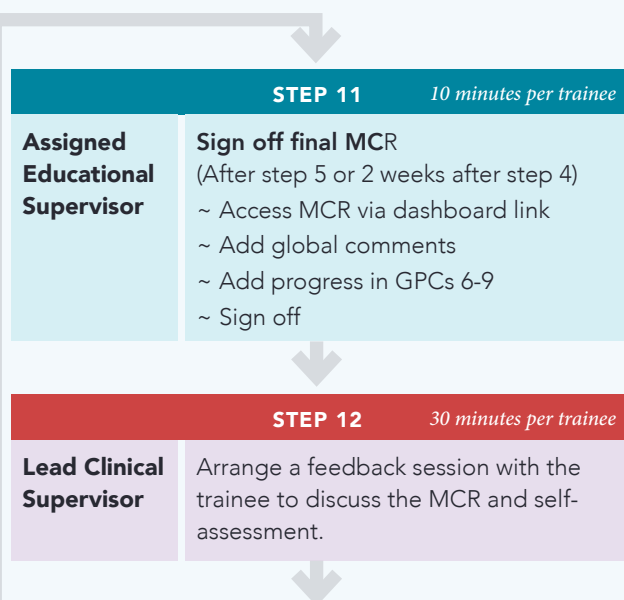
STEP 11 10 minutes per trainee

Assigned Educational Supervisor

Sign off final MCR
(After step 5 or 2 weeks after step 4)
~ Access MCR via dashboard link
~ Add global comments
~ Add progress in GPCs 6-9
~ Sign off

STEP 12 30 minutes per trainee

Lead Clinical Supervisor

Arrange a feedback session with the trainee to discuss the MCR and self-assessment.